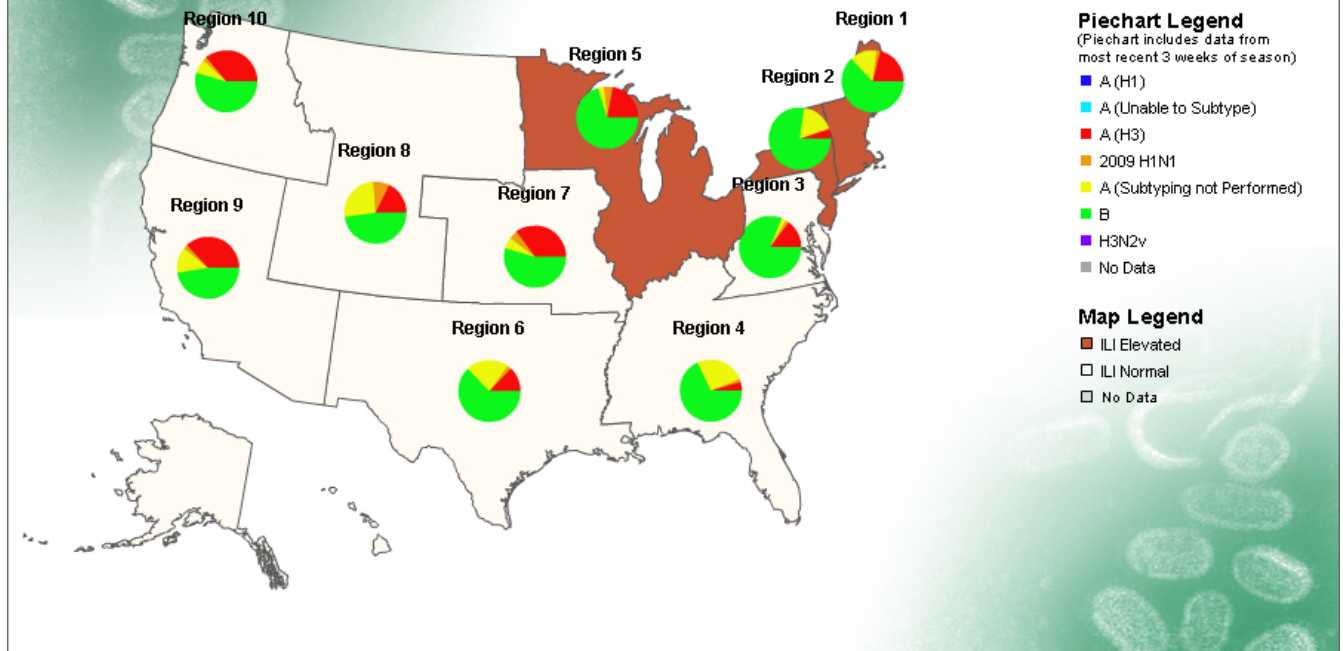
Region 10
Region 1
Region 5
Region 2
Region 8
Region 3
Region 9
Region 7
Region 6
Region 4

Piechart Legend
(Piechart includes data from most recent 3 weeks of season)
A (H1)
A (Unable to Subtype)
A (H3)
2009 H1N1
A (Subtyping not Performed)
B
H3N2v
No Data

Map Legend
ILI Elevated
ILI Normal
No Data